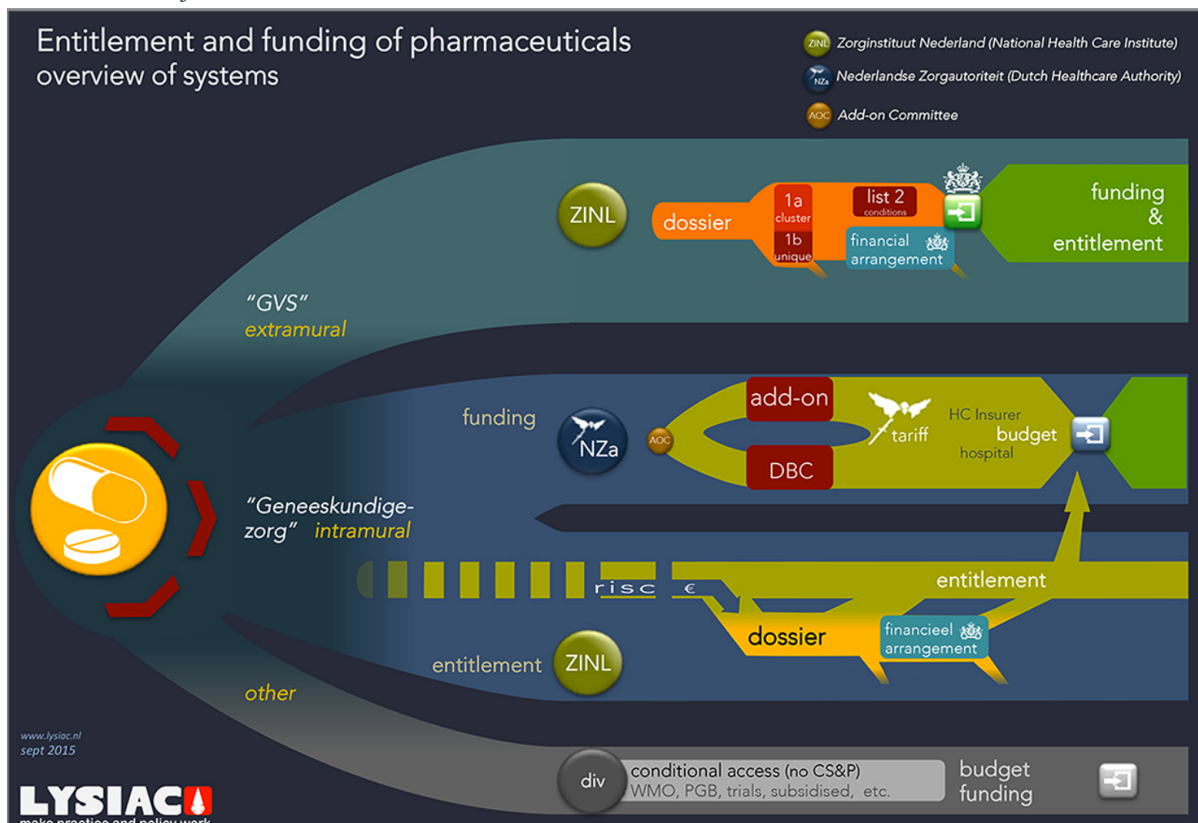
Entitlement and funding of pharmaceuticals
overview of systems

ZINL Zorginstituut Nederland (National Health Care Institute)
NZa Nederlandse Zorgautoriteit (Dutch Healthcare Authority)
AOC Add-on Committee

ZINL
dossier
1a cluster
1b unique
list 2 conditions
financial arrangement
funding & entitlement

"GVS"
extramural

funding
NZa
AOC
add-on
DBC
tariff
HC Insurer
budget
hospital

"Geneeskundige-zorg" intramural

risc €
entitlement
dossier
financieel arrangement

entitlement ZINL

other

www.lysiac.nl
sept 2015

div
conditional access (no CS&P)
WMO, PGB, trials, subsidised, etc.
budget funding

LYSIAC
make practice and policy work